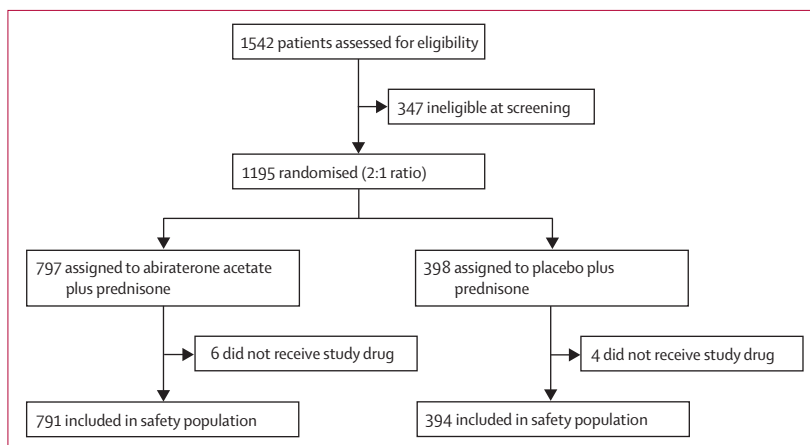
1542 patients assessed for eligibility

347 ineligible at screening

1195 randomised (2:1 ratio)

797 assigned to abiraterone acetate plus prednisone

6 did not receive study drug

791 included in safety population

398 assigned to placebo plus prednisone

4 did not receive study drug

394 included in safety population